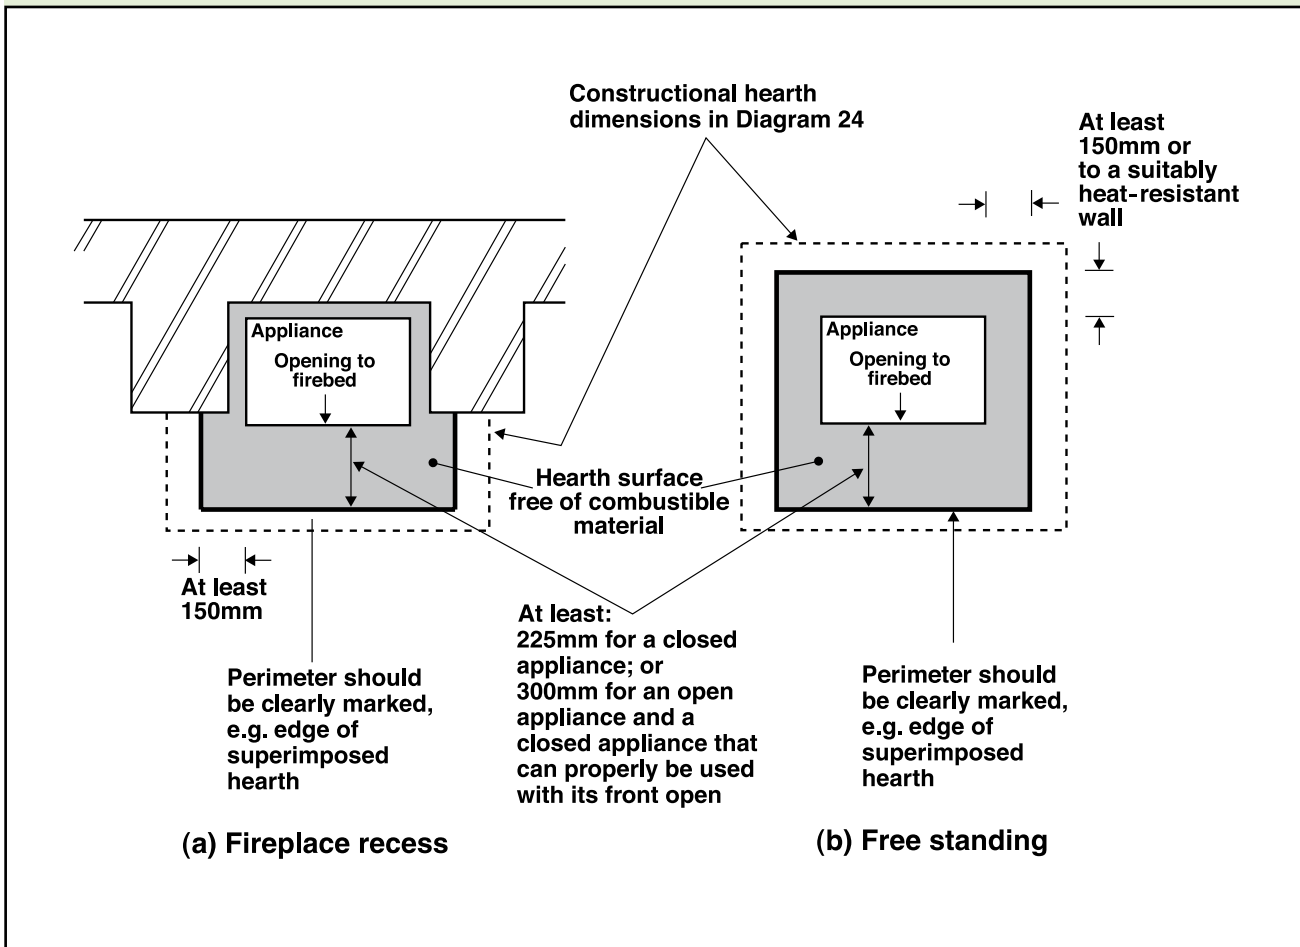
Constructional hearth dimensions in Diagram 24

At least 150mm or to a suitably heat-resistant wall

Appliance

Opening to firebed

Appliance

Opening to firebed

Hearth surface free of combustible material

At least 150mm

Perimeter should be clearly marked, e.g. edge of superimposed hearth

At least:
225mm for a closed appliance; or
300mm for an open appliance and a closed appliance that can properly be used with its front open

Perimeter should be clearly marked, e.g. edge of superimposed hearth

(a) Fireplace recess

(b) Free standing